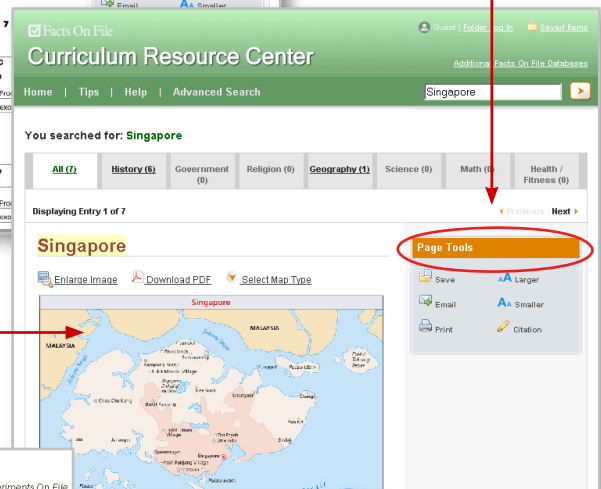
Email
Smaller

Facts On File
Curriculum Resource Center
Guest | Folder: log in
Saved Items
Additional Facts On File Databases

Home | Tips | Help | Advanced Search
Singapore

You searched for: Singapore

| All (7) | History (6) | Government (0) | Religion (0) | Geography (1) | Science (0) | Math (0) | Health / Fitness (0) |
|---|---|---|---|---|---|---|---|

Displaying Entry 1 of 7
Previous | Next

Singapore

Enlarge Image
Download PDF
Select Map Type

Singapore
MALAYSIA
MALAYSIA

Page Tools
Save
Larger
Email
Smaller
Print
Citation

eriments On File